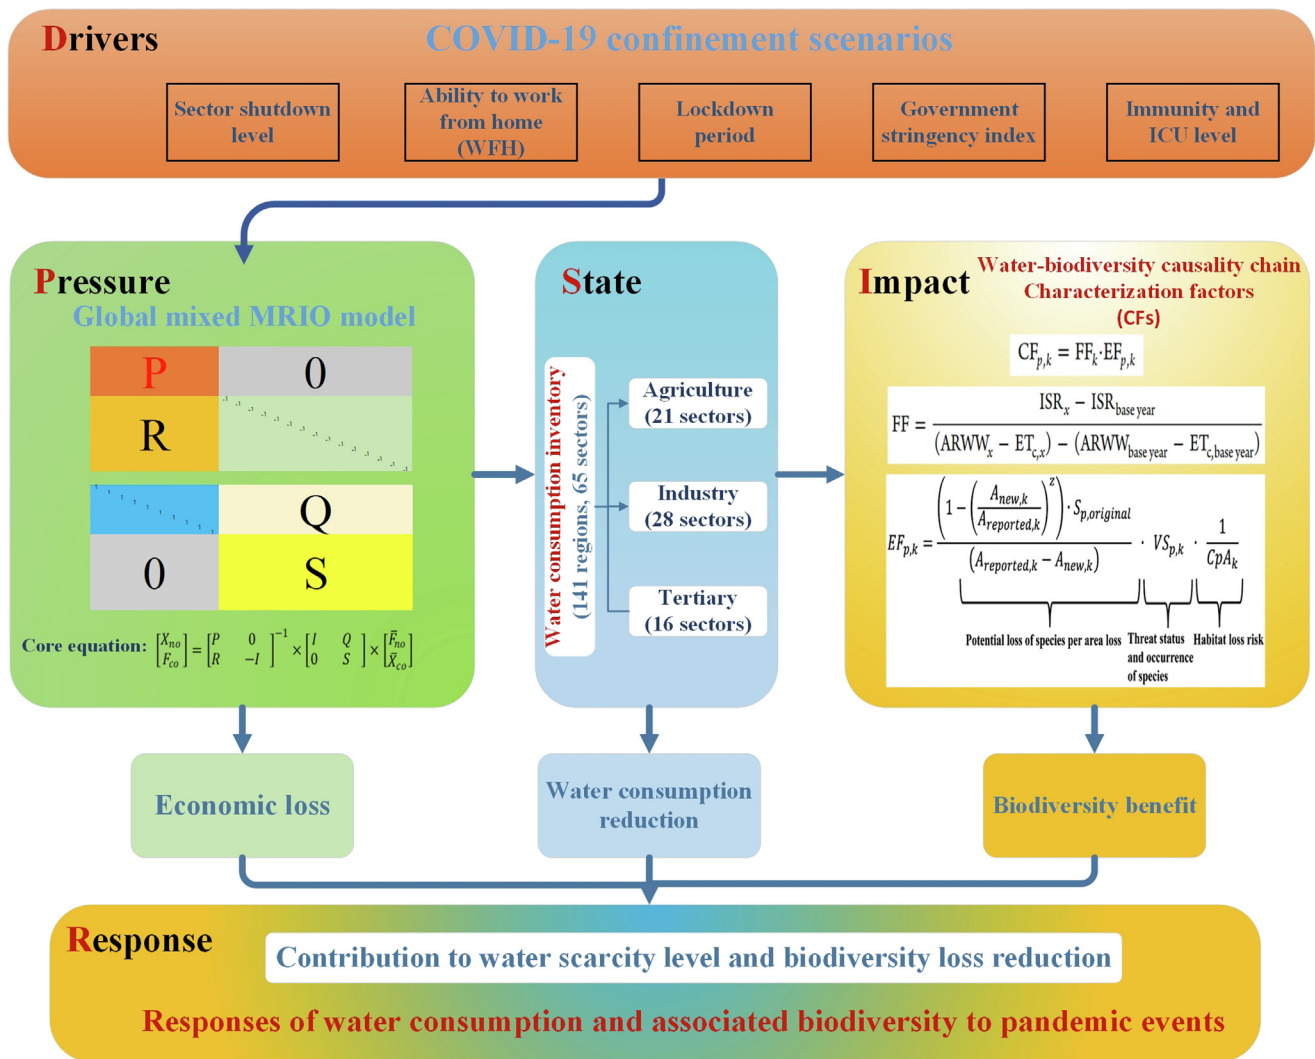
Drivers
COVID-19 confinement scenarios

Sector shutdown level
Ability to work from home (WFH)
Lockdown period
Government stringency index
Immunity and ICU level

Pressure
Global mixed MRIO model

| P | 0 |
|---|---|
| R | |
| | Q |
| 0 | S |

Core equation: $\begin{bmatrix} X_{no} \\ F_{co} \end{bmatrix} = \begin{bmatrix} P & 0 \\ R & -I \end{bmatrix}^{-1} \times \begin{bmatrix} I & Q \\ 0 & S \end{bmatrix} \times \begin{bmatrix} \bar{F}_{no} \\ \bar{X}_{co} \end{bmatrix}$

State
Water consumption inventory (141 regions, 65 sectors)
Agriculture (21 sectors)
Industry (28 sectors)
Tertiary (16 sectors)

Impact
Water-biodiversity causality chain Characterization factors (CFs)

$CF_{p,k} = FF_k \cdot EF_{p,k}$

$FF = \frac{ISR_x - ISR_{base\ year}}{(ARWW_x - ET_{c,x}) - (ARWW_{base\ year} - ET_{c,base\ year})}$

$EF_{p,k} = \frac{\left(1-\left(\frac{A_{new,k}}{A_{reported,k}}\right)^z\right) \cdot S_{p,original}}{(A_{reported,k} - A_{new,k})} \cdot VS_{p,k} \cdot \frac{1}{CpA_k}$

Potential loss of species per area loss
Threat status and occurrence of species
Habitat loss risk

Economic loss
Water consumption reduction
Biodiversity benefit

Response
Contribution to water scarcity level and biodiversity loss reduction
Responses of water consumption and associated biodiversity to pandemic events